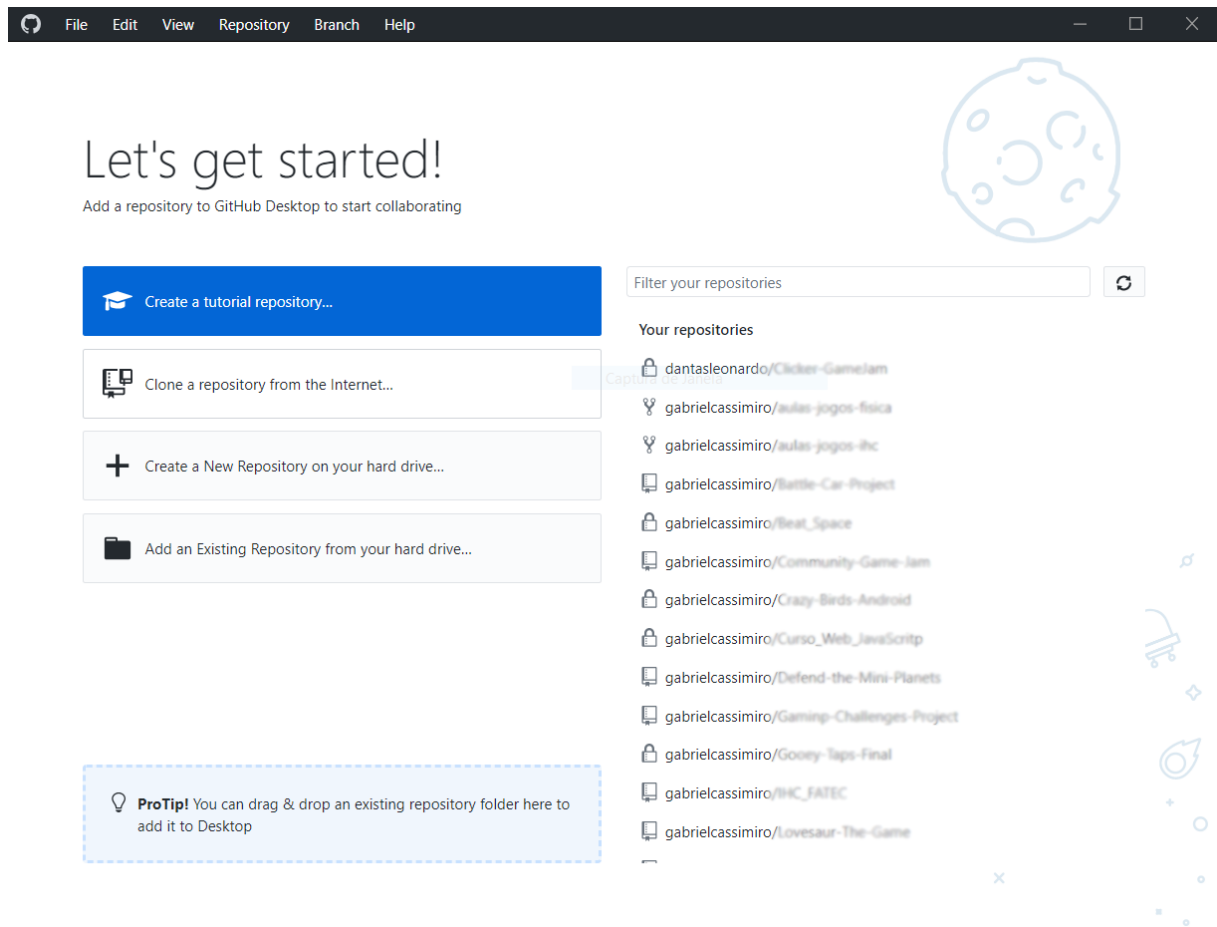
File Edit View Repository Branch Help

Let's get started!

Add a repository to GitHub Desktop to start collaborating

Create a tutorial repository...

Clone a repository from the Internet...

Create a New Repository on your hard drive...

Add an Existing Repository from your hard drive...

ProTip! You can drag & drop an existing repository folder here to add it to Desktop

Filter your repositories

Your repositories

dantasleonardo/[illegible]

gabrielcassimiro/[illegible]

gabrielcassimiro/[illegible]

gabrielcassimiro/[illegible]

gabrielcassimiro/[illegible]

gabrielcassimiro/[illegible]

gabrielcassimiro/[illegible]

gabrielcassimiro/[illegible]

gabrielcassimiro/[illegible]

gabrielcassimiro/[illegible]

gabrielcassimiro/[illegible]

gabrielcassimiro/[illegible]

gabrielcassimiro/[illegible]